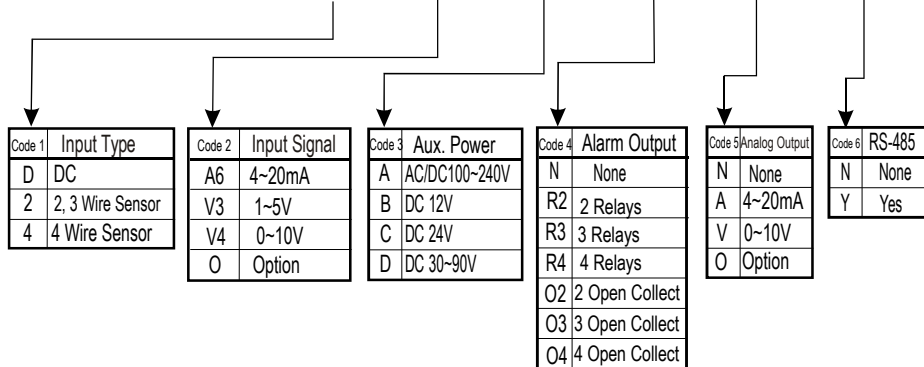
| Code 1 | Input Type |
|---|---|
| D | DC |
| 2 | 2, 3 Wire Sensor |
| 4 | 4 Wire Sensor |

| Code 2 | Input Signal |
|---|---|
| A6 | 4~20mA |
| V3 | 1~5V |
| V4 | 0~10V |
| O | Option |

| Code 3 | Aux. Power |
|---|---|
| A | AC/DC100~240V |
| B | DC 12V |
| C | DC 24V |
| D | DC 30~90V |

| Code 4 | Alarm Output |
|---|---|
| N | None |
| R2 | 2 Relays |
| R3 | 3 Relays |
| R4 | 4 Relays |
| O2 | 2 Open Collect |
| O3 | 3 Open Collect |
| O4 | 4 Open Collect |

| Code 5 | Analog Output |
|---|---|
| N | None |
| A | 4~20mA |
| V | 0~10V |
| O | Option |

| Code 6 | RS-485 |
|---|---|
| N | None |
| Y | Yes |